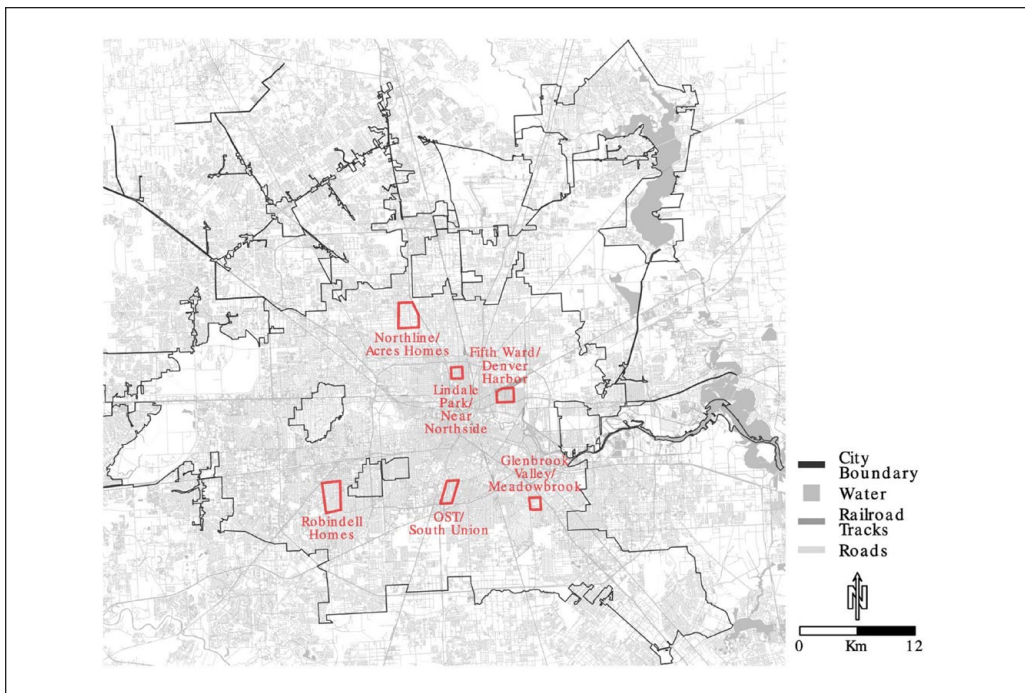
Northline/ Acres Homes

Fifth Ward/ Denver Harbor

Lindale Park/ Near Northside

Glenbrook Valley/ Meadowbrook

Robindell Homes

OST/ South Union

City Boundary

Water

Railroad Tracks

Roads

N

0 Km 12